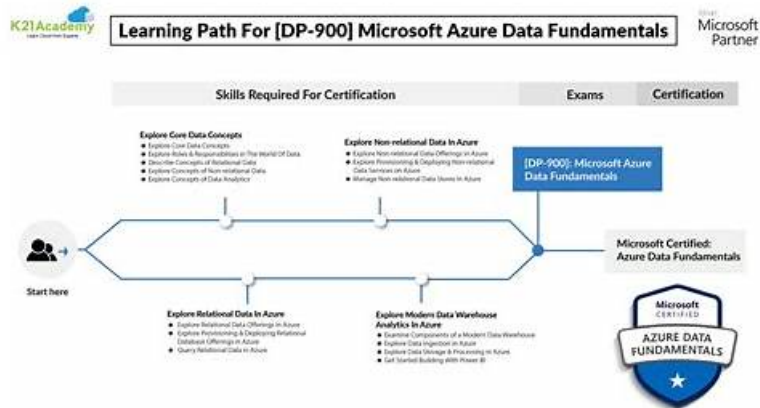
K21Academy
Learn Dont Hire Experts

Learning Path For [DP-900] Microsoft Azure Data Fundamentals

Silver
Microsoft
Partner

Skills Required For Certification

Exams

Certification

Explore Core Data Concepts
- Explore Core Data Concepts
- Explore Roles & Responsibilities In The World Of Data
- Describe Concepts of Relational Data
- Explore Concepts of Non-relational Data
- Explore Concepts of Data Analytics

Explore Non-relational Data In Azure
- Explore Non-relational Data Offerings In Azure
- Explore Provisioning & Deploying Non-relational Data Services on Azure
- Manage Non-relational Data Stores In Azure

[DP-900]: Microsoft Azure Data Fundamentals

Start here

Microsoft Certified: Azure Data Fundamentals

Explore Relational Data In Azure
- Explore Relational Data Offerings In Azure
- Explore Provisioning & Deploying Relational Database Offerings In Azure
- Query Relational Data In Azure

Explore Modern Data Warehouse Analytics In Azure
- Examine Components of a Modern Data Warehouse
- Explore Data Ingestion In Azure
- Explore Data Storage & Processing In Azure
- Get Started Building With Power BI

Microsoft
CERTIFIED
AZURE DATA
FUNDAMENTALS